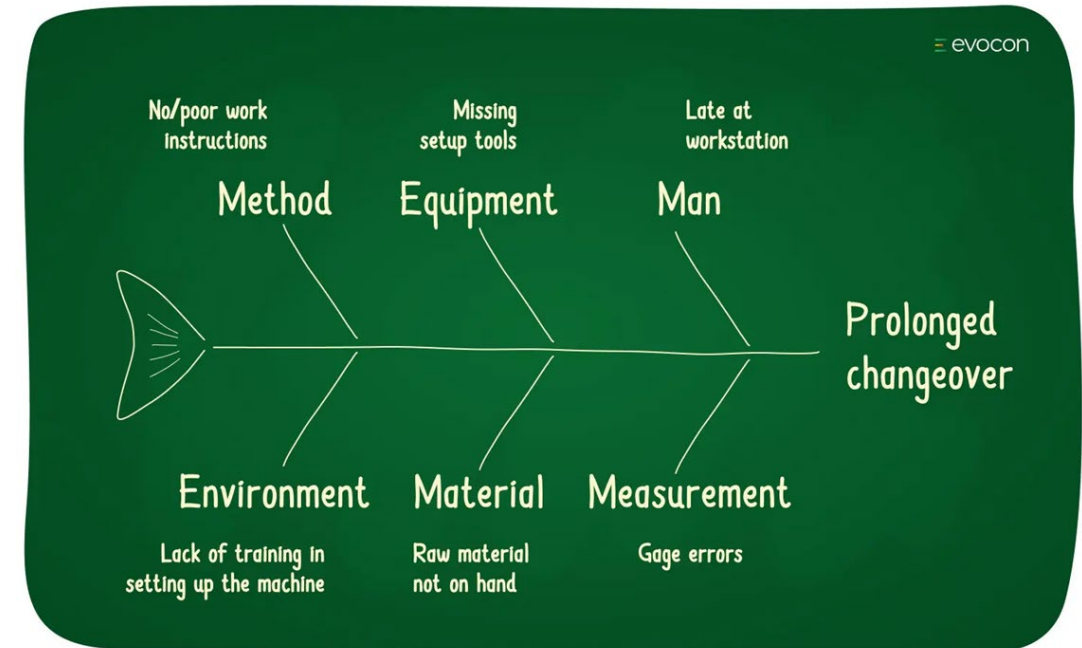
evocon

No/poor work instructions

Missing setup tools

Late at workstation

Method

Equipment

Man

Prolonged changeover

Environment

Material

Measurement

Lack of training in setting up the machine

Raw material not on hand

Gage errors